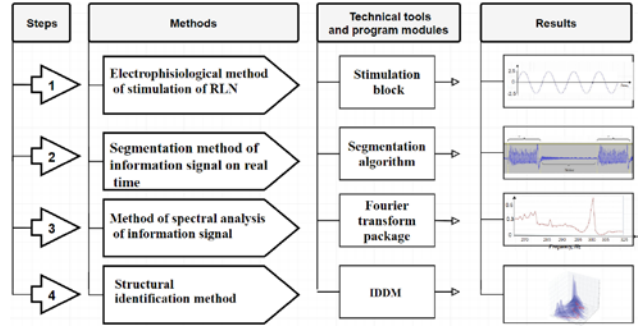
Steps

Methods

Technical tools and program modules

Results

1

Electrophisiological method of stimulation of RLN

Stimulation block

2

Segmentation method of information signal on real time

Segmentation algorithm

3

Method of spectral analysis of information signal

Fourier transform package

4

Structural identification method

IDDM